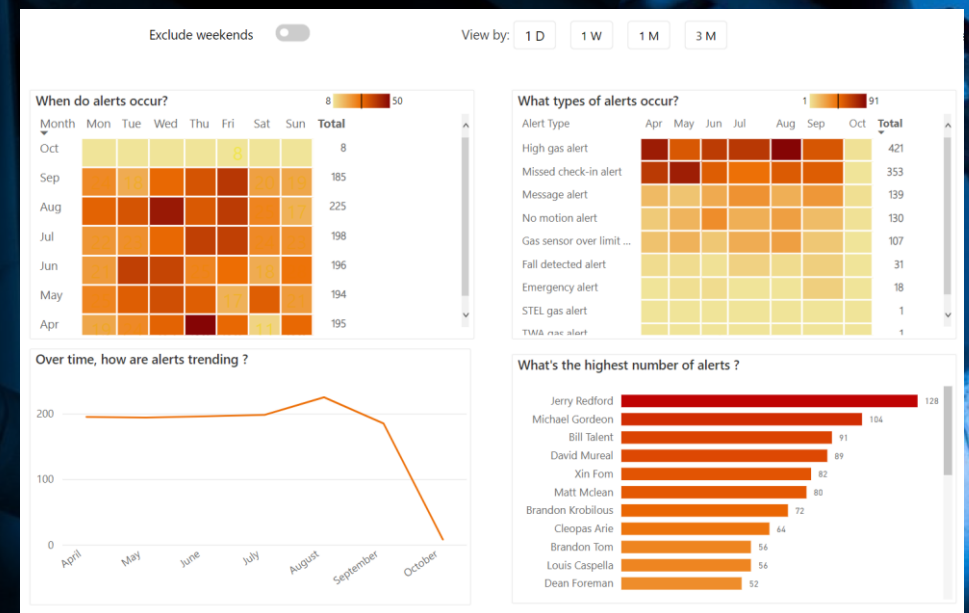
Exclude weekends

View by: 1 D 1 W 1 M 3 M

When do alerts occur?

8 50

| Month | Mon | Tue | Wed | Thu | Fri | Sat | Sun | Total |
|---|---|---|---|---|---|---|---|---|
| Oct | | | | | | | | 8 |
| Sep | | | | | | | | 185 |
| Aug | | | | | | | | 225 |
| Jul | | | | | | | | 198 |
| Jun | | | | | | | | 196 |
| May | | | | | | | | 194 |
| Apr | | | | | | | | 195 |

What types of alerts occur?

1 91

| Alert Type | Apr | May | Jun | Jul | Aug | Sep | Oct | Total |
|---|---|---|---|---|---|---|---|---|
| High gas alert | | | | | | | | 421 |
| Missed check-in alert | | | | | | | | 353 |
| Message alert | | | | | | | | 139 |
| No motion alert | | | | | | | | 130 |
| Gas sensor over limit ... | | | | | | | | 107 |
| Fall detected alert | | | | | | | | 31 |
| Emergency alert | | | | | | | | 18 |
| STEL gas alert | | | | | | | | 1 |
| TWA gas alert | | | | | | | | 1 |

Over time, how are alerts trending ?

200
100
0

April May June July August September October

What's the highest number of alerts ?

Jerry Redford 128
Michael Gordeon 104
Bill Talent 91
David Mureal 89
Xin Fom 82
Matt Mclean 80
Brandon Krobilous 72
Cleopas Arie 64
Brandon Tom 56
Louis Caspella 56
Dean Foreman 52